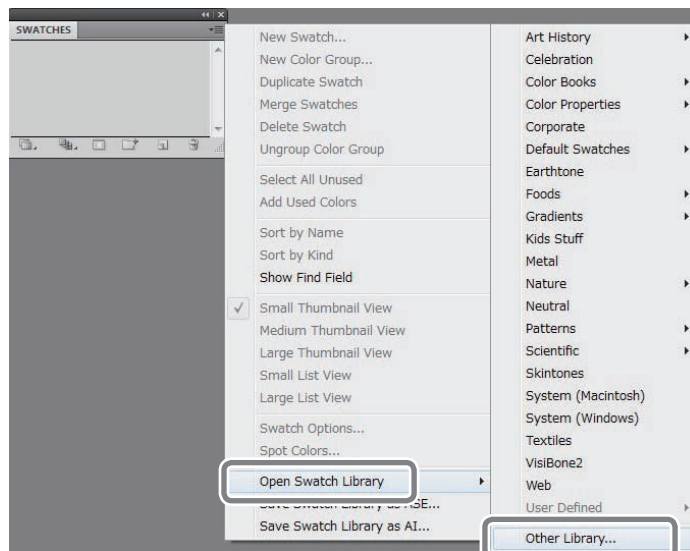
SWATCHES

New Swatch...
New Color Group...
Duplicate Swatch
Merge Swatches
Delete Swatch
Ungroup Color Group

Select All Unused
Add Used Colors

Sort by Name
Sort by Kind
Show Find Field

✓ Small Thumbnail View
Medium Thumbnail View
Large Thumbnail View
Small List View
Large List View

Swatch Options...
Spot Colors...

Open Swatch Library
Save Swatch Library as ASE...
Save Swatch Library as AI...

Art History
Celebration
Color Books
Color Properties
Corporate
Default Swatches
Earthtone
Foods
Gradients
Kids Stuff
Metal
Nature
Neutral
Patterns
Scientific
Skintones
System (Macintosh)
System (Windows)
Textiles
VisiBone2
Web
User Defined

Other Library...